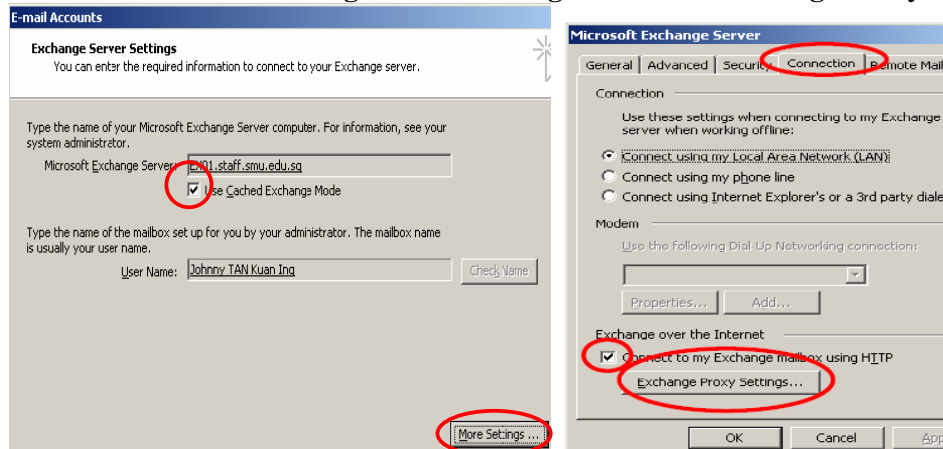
E-mail Accounts

Exchange Server Settings
You can enter the required information to connect to your Exchange server.

Type the name of your Microsoft Exchange Server computer. For information, see your system administrator.

Microsoft Exchange Server: EX01.staff.smu.edu.sg

Use Cached Exchange Mode

Type the name of the mailbox set up for you by your administrator. The mailbox name is usually your user name.

User Name: Johnny TAN Kuan Ing

Check Name

More Settings ...

Microsoft Exchange Server

General | Advanced | Security | Connection | Remote Mail

Connection
Use these settings when connecting to my Exchange server when working offline:

Connect using my Local Area Network (LAN)
Connect using my phone line
Connect using Internet Explorer's or a 3rd party diale

Modem
Use the following Dial-Up Networking connection:

Properties... Add...

Exchange over the Internet
Connect to my Exchange mailbox using HTTP
Exchange Proxy Settings...

OK Cancel App